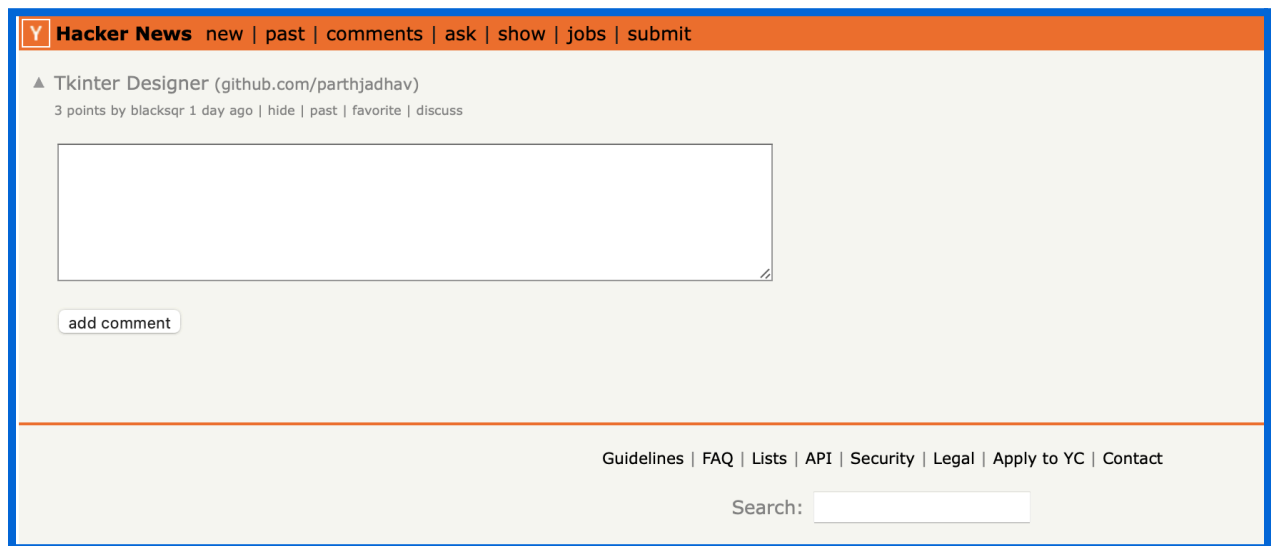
Y Hacker News new | past | comments | ask | show | jobs | submit

▲ Tkinter Designer (github.com/parthjadhav)
3 points by blacksqr 1 day ago | hide | past | favorite | discuss

add comment

Guidelines | FAQ | Lists | API | Security | Legal | Apply to YC | Contact

Search: